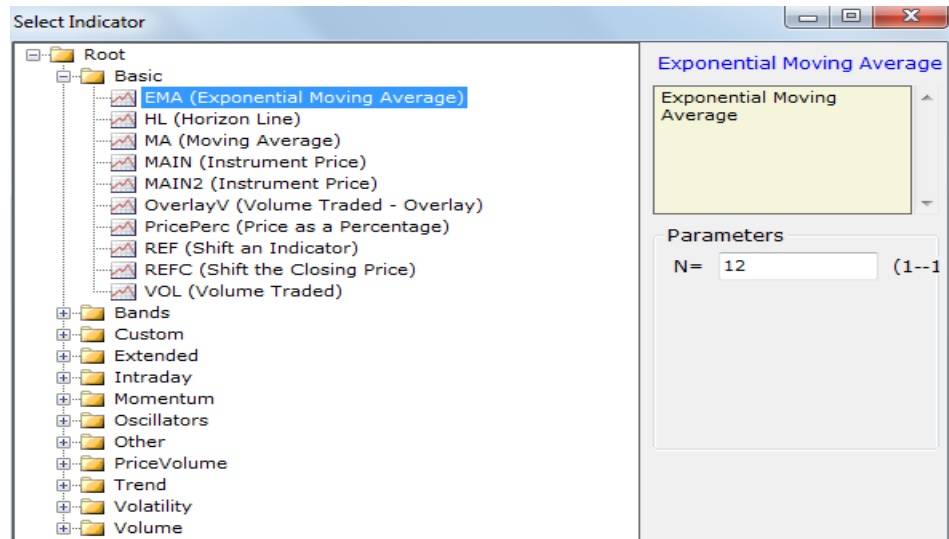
Select Indicator

Root
Basic
EMA (Exponential Moving Average)
HL (Horizon Line)
MA (Moving Average)
MAIN (Instrument Price)
MAIN2 (Instrument Price)
OverlayV (Volume Traded - Overlay)
PricePerc (Price as a Percentage)
REF (Shift an Indicator)
REFC (Shift the Closing Price)
VOL (Volume Traded)
Bands
Custom
Extended
Intraday
Momentum
Oscillators
Other
PriceVolume
Trend
Volatility
Volume

Exponential Moving Average

Exponential Moving Average

Parameters
N= 12 (1--1